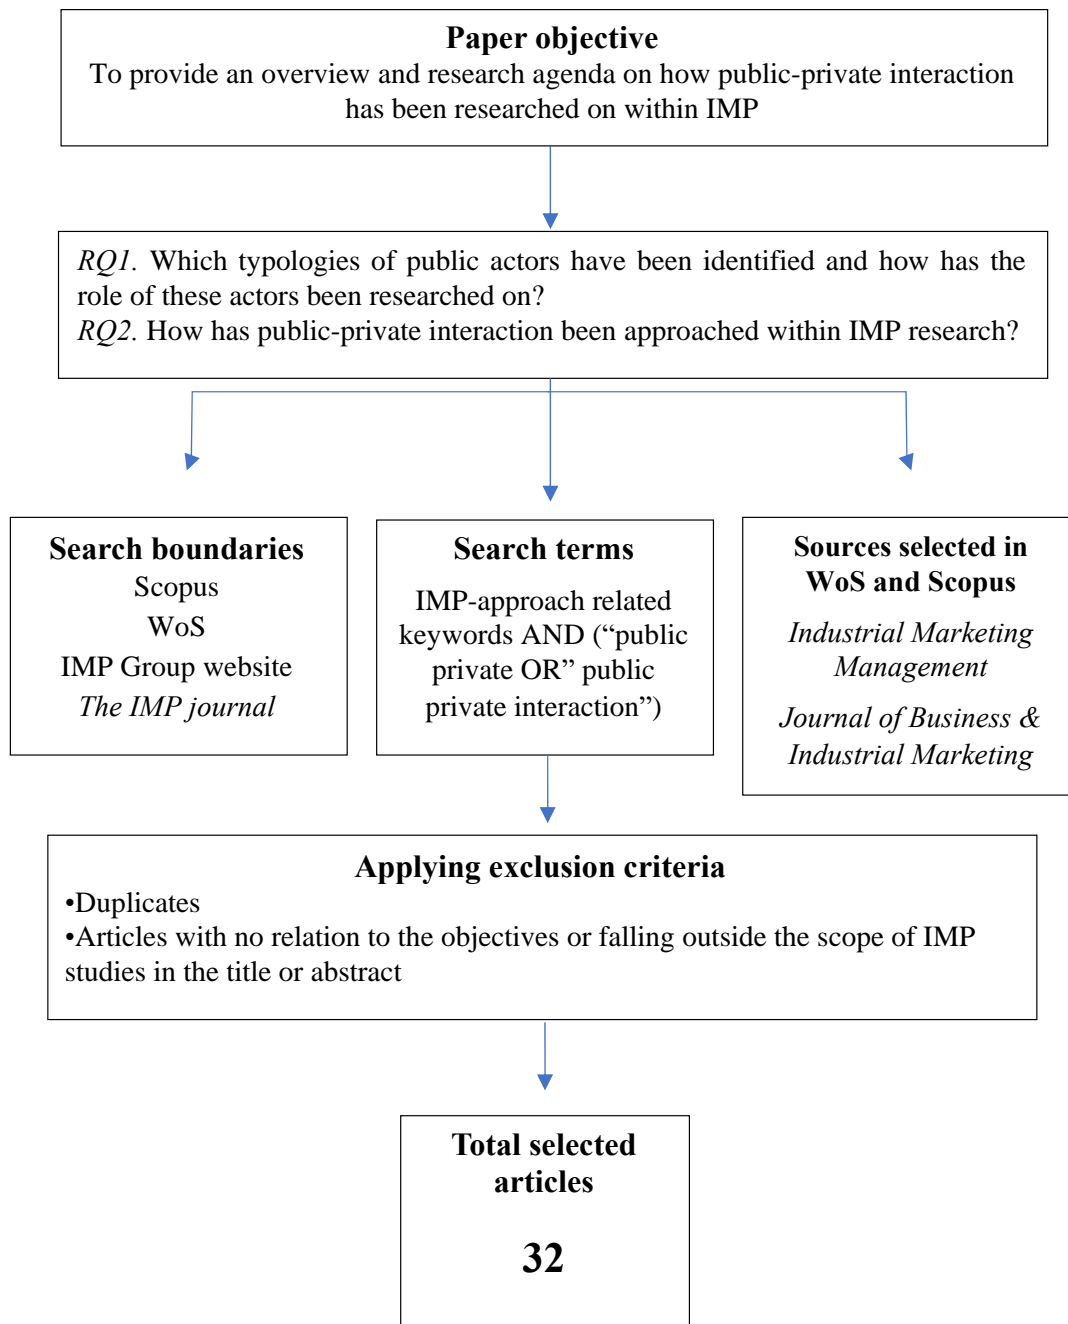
Paper objective
To provide an overview and research agenda on how public-private interaction has been researched on within IMP

RQ1. Which typologies of public actors have been identified and how has the role of these actors been researched on?
RQ2. How has public-private interaction been approached within IMP research?

Search boundaries
Scopus
WoS
IMP Group website
The IMP journal

Search terms
IMP-approach related keywords AND ("public private OR" public private interaction")

Sources selected in WoS and Scopus
Industrial Marketing Management
Journal of Business & Industrial Marketing

Applying exclusion criteria
•Duplicates
•Articles with no relation to the objectives or falling outside the scope of IMP studies in the title or abstract

Total selected articles
32